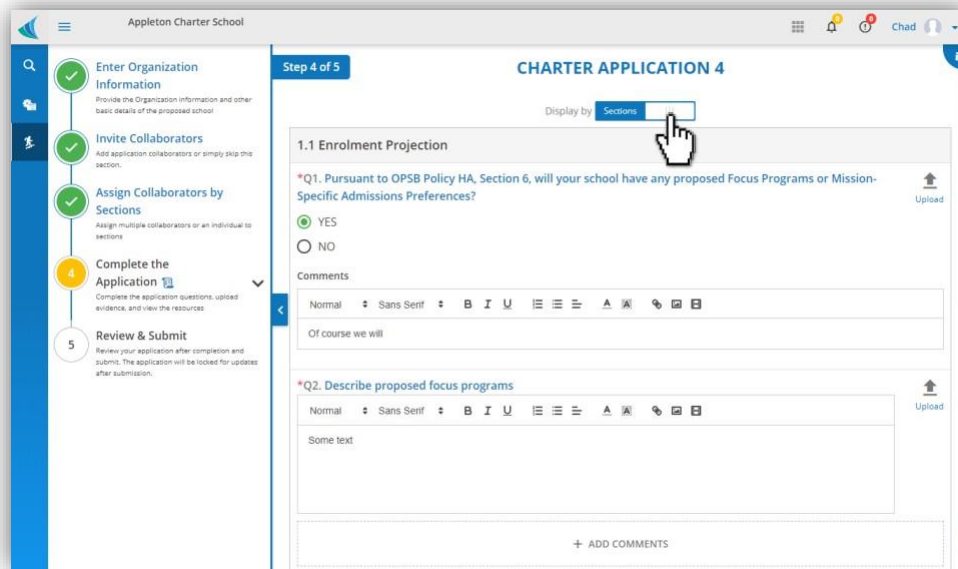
Appleton Charter School

Chad

Enter Organization Information
Provide the Organization information and other basic details of the proposed school

Invite Collaborators
Add application collaborators or simply skip this section.

Assign Collaborators by Sections
Assign multiple collaborators or an individual to sections

4
Complete the Application
Complete the application questions, upload evidence, and view the resources

5
Review & Submit
Review your application after completion and submit. The application will be locked for updates after submission.

Step 4 of 5

CHARTER APPLICATION 4

Display by Sections

1.1 Enrolment Projection

*Q1. Pursuant to OPSB Policy HA, Section 6, will your school have any proposed Focus Programs or Mission-Specific Admissions Preferences?

Upload

YES

NO

Comments

Normal Sans Serif B I U

Of course we will

*Q2. Describe proposed focus programs

Upload

Normal Sans Serif B I U

Some text

+ ADD COMMENTS